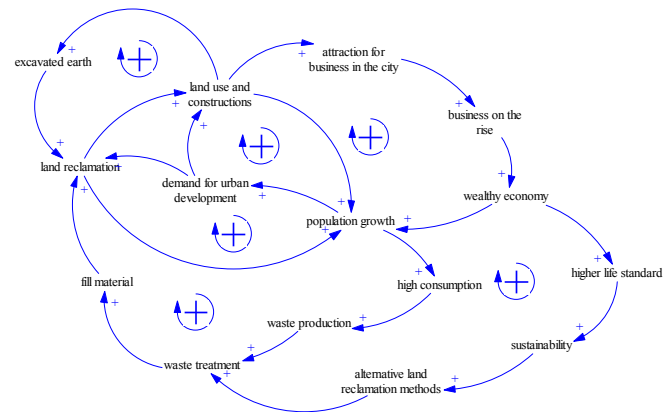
excavated earth

land use and constructions

attraction for business in the city

business on the rise

land reclamation

demand for urban development

population growth

wealthy economy

fill material

high consumption

higher life standard

waste production

sustainability

waste treatment

alternative land reclamation methods

+ + + + + + + + + + + + + + + + + + + +

+ + + + + +